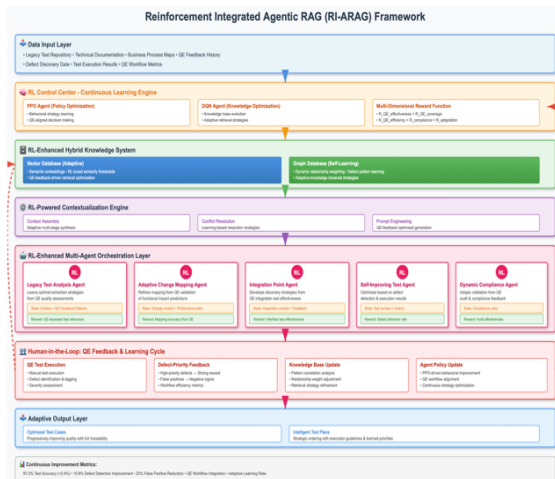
Reinforcement Integrated Agentic RAG (RI-ARAG) Framework

Data Input Layer
• Legacy Test Repository • Technical Documentation • Business Process Maps • QE Feedback History
• Defect Discovery Data • Test Execution Results • QE Workflow Metrics

RL Control Center - Continuous Learning Engine

PPO Agent (Policy Optimization)
• Behavioral strategy learning
• QE-aligned decision making

DQN Agent (Knowledge Optimization)
• Knowledge base evolution
• Adaptive retrieval strategies

Multi-Dimensional Reward Function
• R_QE_effectiveness + R_QE_coverage
• R_QE_efficiency + R_compliance + R_adaptation

RL-Enhanced Hybrid Knowledge System

Vector Database (Adaptive)
• Generate embeddings • RL-tuned similarity thresholds
• QE feedback-driven retrieval optimization

Graph Database (Self-Learning)
• Dynamic relationship weighting • QE pattern learning
• Adaptive knowledge traversal strategies

RL-Powered Contextualization Engine

Context Assembly
Adaptive multi-stage synthesis

Conflict Resolution
Learning-based resolution strategies

Prompt Engineering
QE-feedback optimized generation

RL-Enhanced Multi-Agent Orchestration Layer

RL
Legacy Test Analysis Agent
Learns optimal extraction strategies from QE quality assessments
State: Context + QE Feedback Patterns
Reward: QE-assessed test relevance

RL
Adaptive Change Mapping Agent
Refines mapping from QE validation of functional impact predictions
State: Change context + Performance data
Reward: Mapping accuracy from QE

RL
Integration Point Agent
Develops discovery strategies from QE integration test effectiveness
State: Integration context + Feedback
Reward: Interface test effectiveness

RL
Self-Improving Test Agent
Optimizes based on defect detection & execution results
State: Test context + History
Reward: Defect detection rate

RL
Dynamic Compliance Agent
Adapts validation from QE audit & compliance feedback
State: Compliance rules
Reward: Audit effectiveness

Human-in-the-Loop: QE Feedback & Learning Cycle

QE Test Execution
• Manual test execution
• Defect identification & tagging
• Severity assessment

Defect-Priority Feedback
• High priority defects → Strong reward
• False positives → Negative signal
• Workflow efficiency metrics

Knowledge Base Update
• Pattern correlation analysis
• Relationship weight adjustment
• Retrieval strategy refinement

Agent Policy Update
• PPO-driven behavioral improvement
• QE workflow alignment
• Continuous strategy optimization

Adaptive Output Layer

Optimized Test Cases
Progressively improving quality with full traceability

Intelligent Test Plans
Strategic ordering with execution guidelines & learned priorities

Continuous Improvement Metrics:
97.2% Test Accuracy (+3.4%) • 10.8% Defect Detection Improvement • 23% False Positive Reduction • QE Workflow Integration • Adaptive Learning Rate